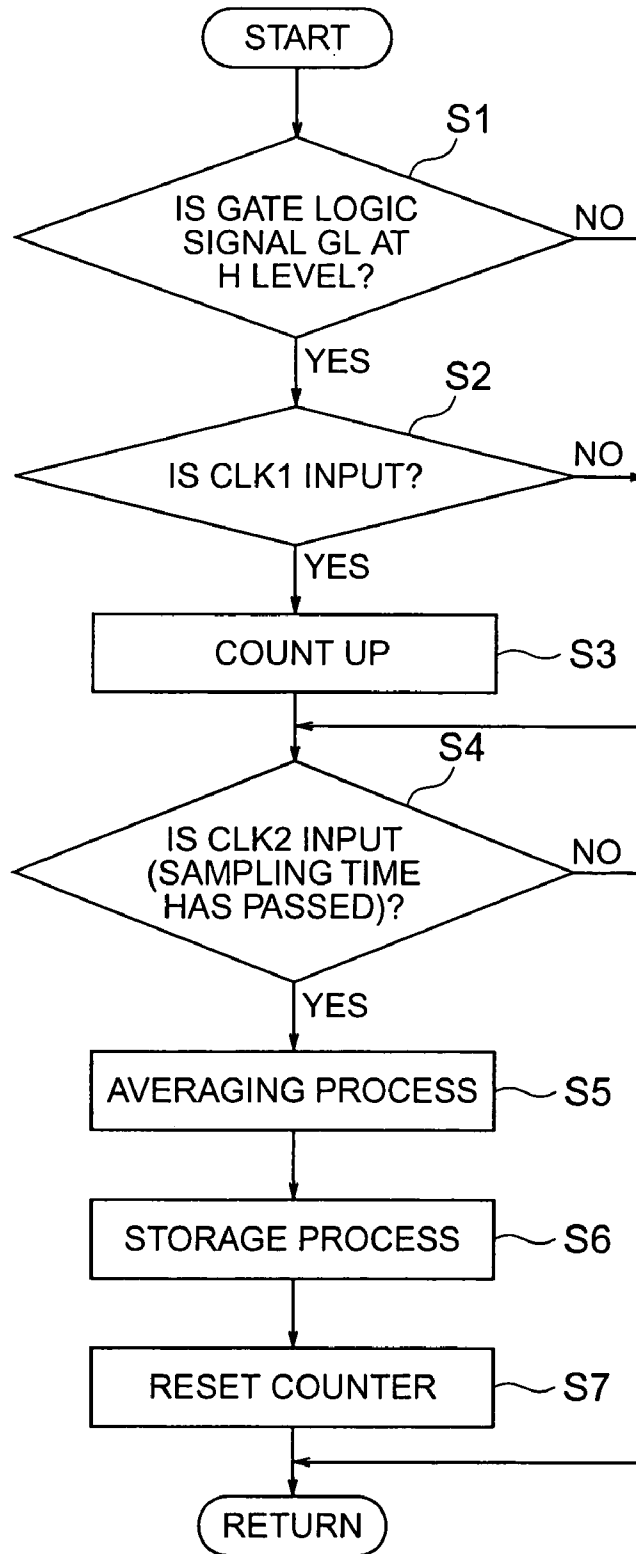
START

S1

IS GATE LOGIC SIGNAL GL AT H LEVEL?

NO

YES

S2

IS CLK1 INPUT?

NO

YES

COUNT UP

S3

S4

IS CLK2 INPUT (SAMPLING TIME HAS PASSED)?

NO

YES

AVERAGING PROCESS

S5

STORAGE PROCESS

S6

RESET COUNTER

S7

RETURN